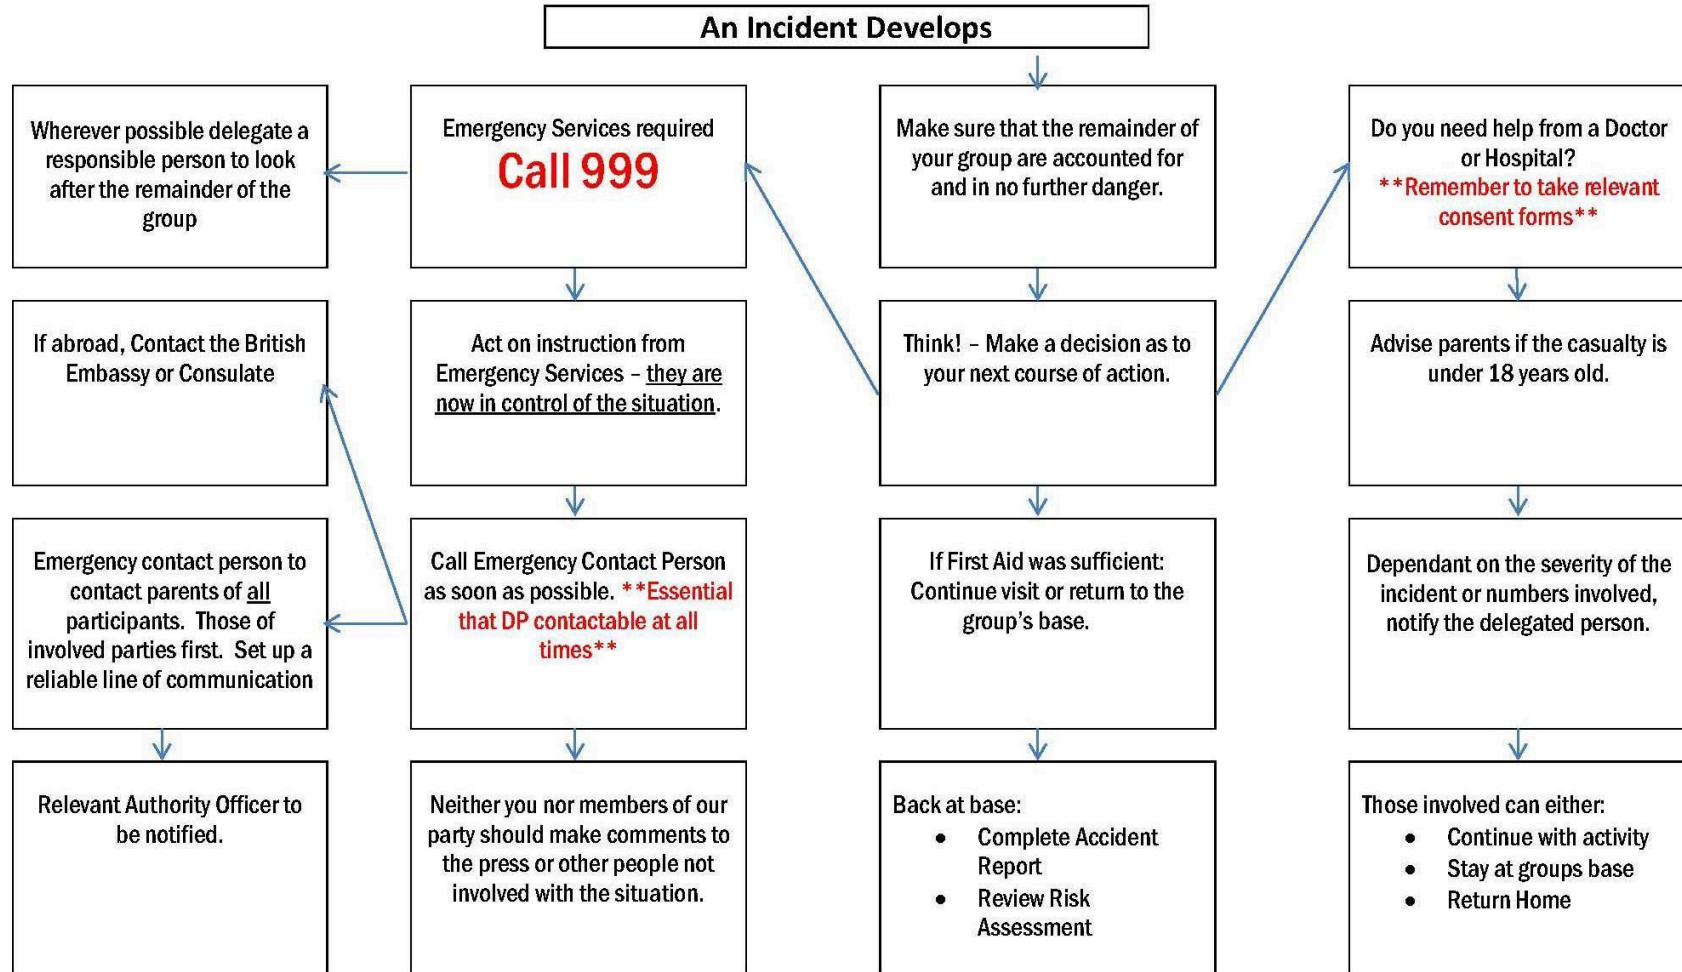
An Incident Develops

Make sure that the remainder of your group are accounted for and in no further danger.

Think! – Make a decision as to your next course of action.

If First Aid was sufficient: Continue visit or return to the group's base.

Back at base:
- Complete Accident Report
- Review Risk Assessment

Emergency Services required
Call 999

Act on instruction from Emergency Services – they are now in control of the situation.

Call Emergency Contact Person as soon as possible. **Essential that DP contactable at all times**

Neither you nor members of our party should make comments to the press or other people not involved with the situation.

Wherever possible delegate a responsible person to look after the remainder of the group

If abroad, Contact the British Embassy or Consulate

Emergency contact person to contact parents of all participants. Those of involved parties first. Set up a reliable line of communication

Relevant Authority Officer to be notified.

Do you need help from a Doctor or Hospital?
**Remember to take relevant consent forms**

Advise parents if the casualty is under 18 years old.

Dependant on the severity of the incident or numbers involved, notify the delegated person.

Those involved can either:
- Continue with activity
- Stay at groups base
- Return Home